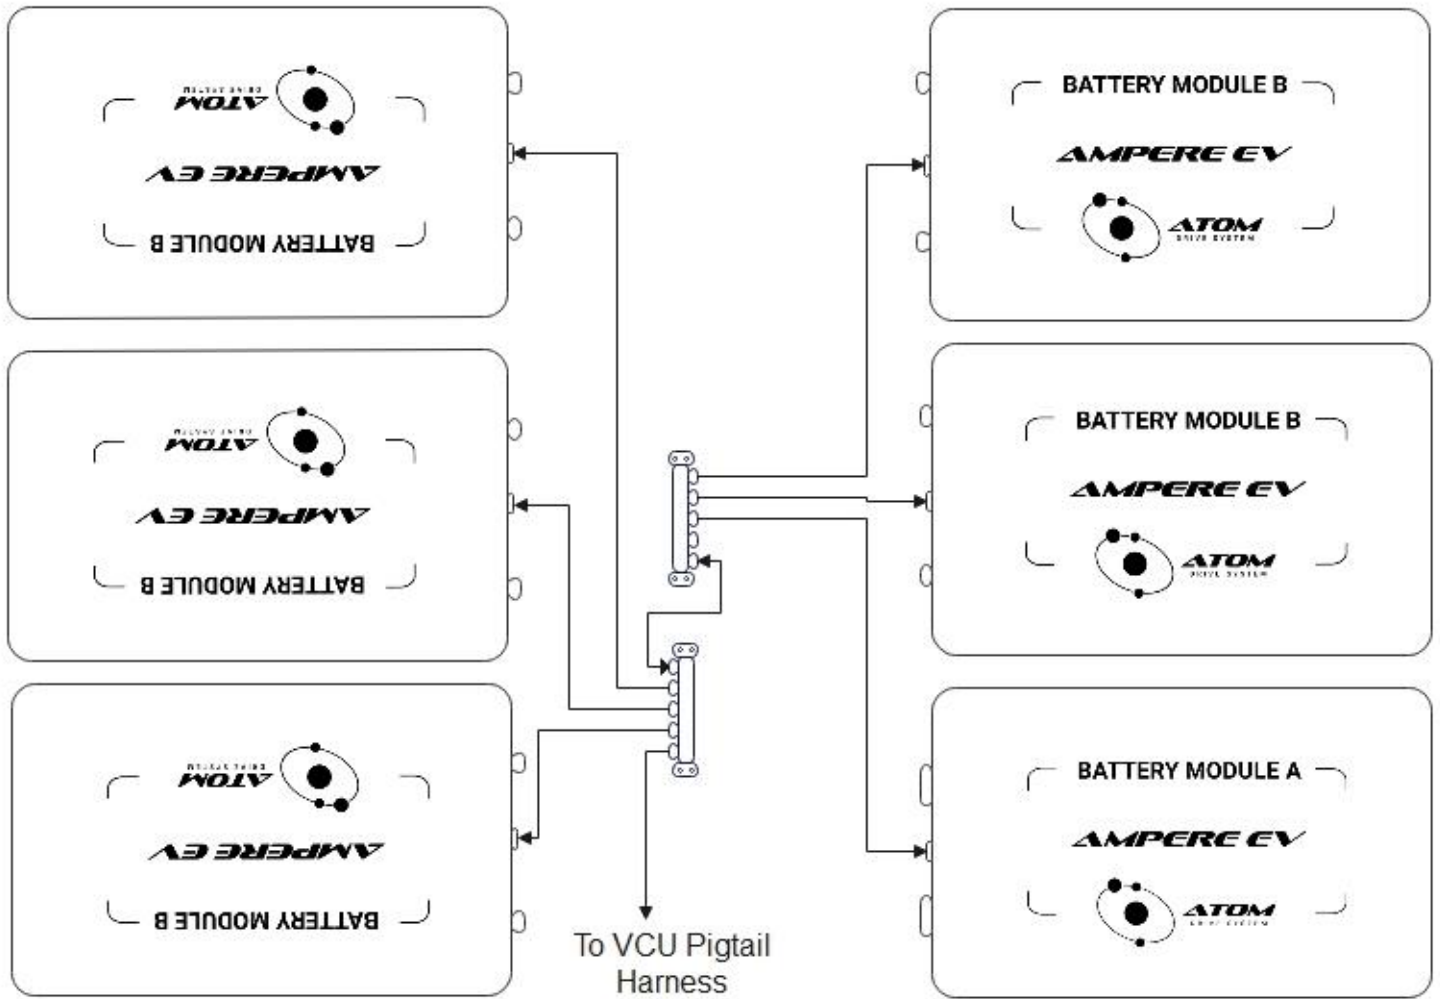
ATOM
DRIVE SYSTEM
AMPERE EV
BATTERY MODULE B

ATOM
DRIVE SYSTEM
AMPERE EV
BATTERY MODULE B

ATOM
DRIVE SYSTEM
AMPERE EV
BATTERY MODULE B

BATTERY MODULE B
AMPERE EV
ATOM
DRIVE SYSTEM

BATTERY MODULE B
AMPERE EV
ATOM
DRIVE SYSTEM

BATTERY MODULE A
AMPERE EV
ATOM
DRIVE SYSTEM

To VCU Pigtail Harness